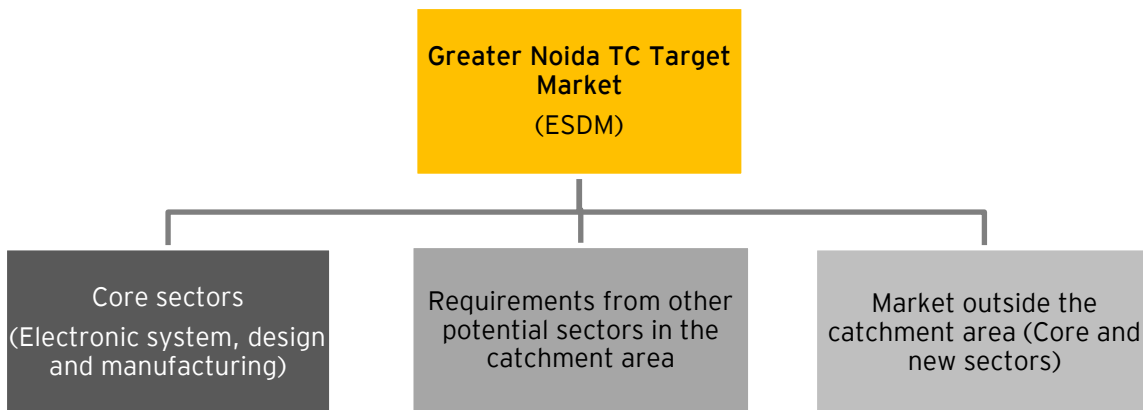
Greater Noida TC Target Market
(ESDM)

Core sectors
(Electronic system, design and manufacturing)

Requirements from other potential sectors in the catchment area

Market outside the catchment area (Core and new sectors)